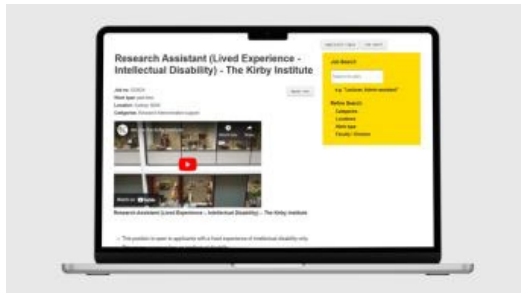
Research Assistant (Lived Experience - Intellectual Disability) - The Kirby Institute

Job no: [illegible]
Work type: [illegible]
Location: Sydney, NSW
Categories: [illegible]

Apply now

Watch on YouTube

Research Assistant (Lived Experience – Intellectual Disability) – The Kirby Institute

• This position is open to applicants with a lived experience of intellectual disability only

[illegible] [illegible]

Job Search

e.g. "Lecturer, Admin assistant"

Refine Search
Categories
Locations
Work type
Faculty / Division